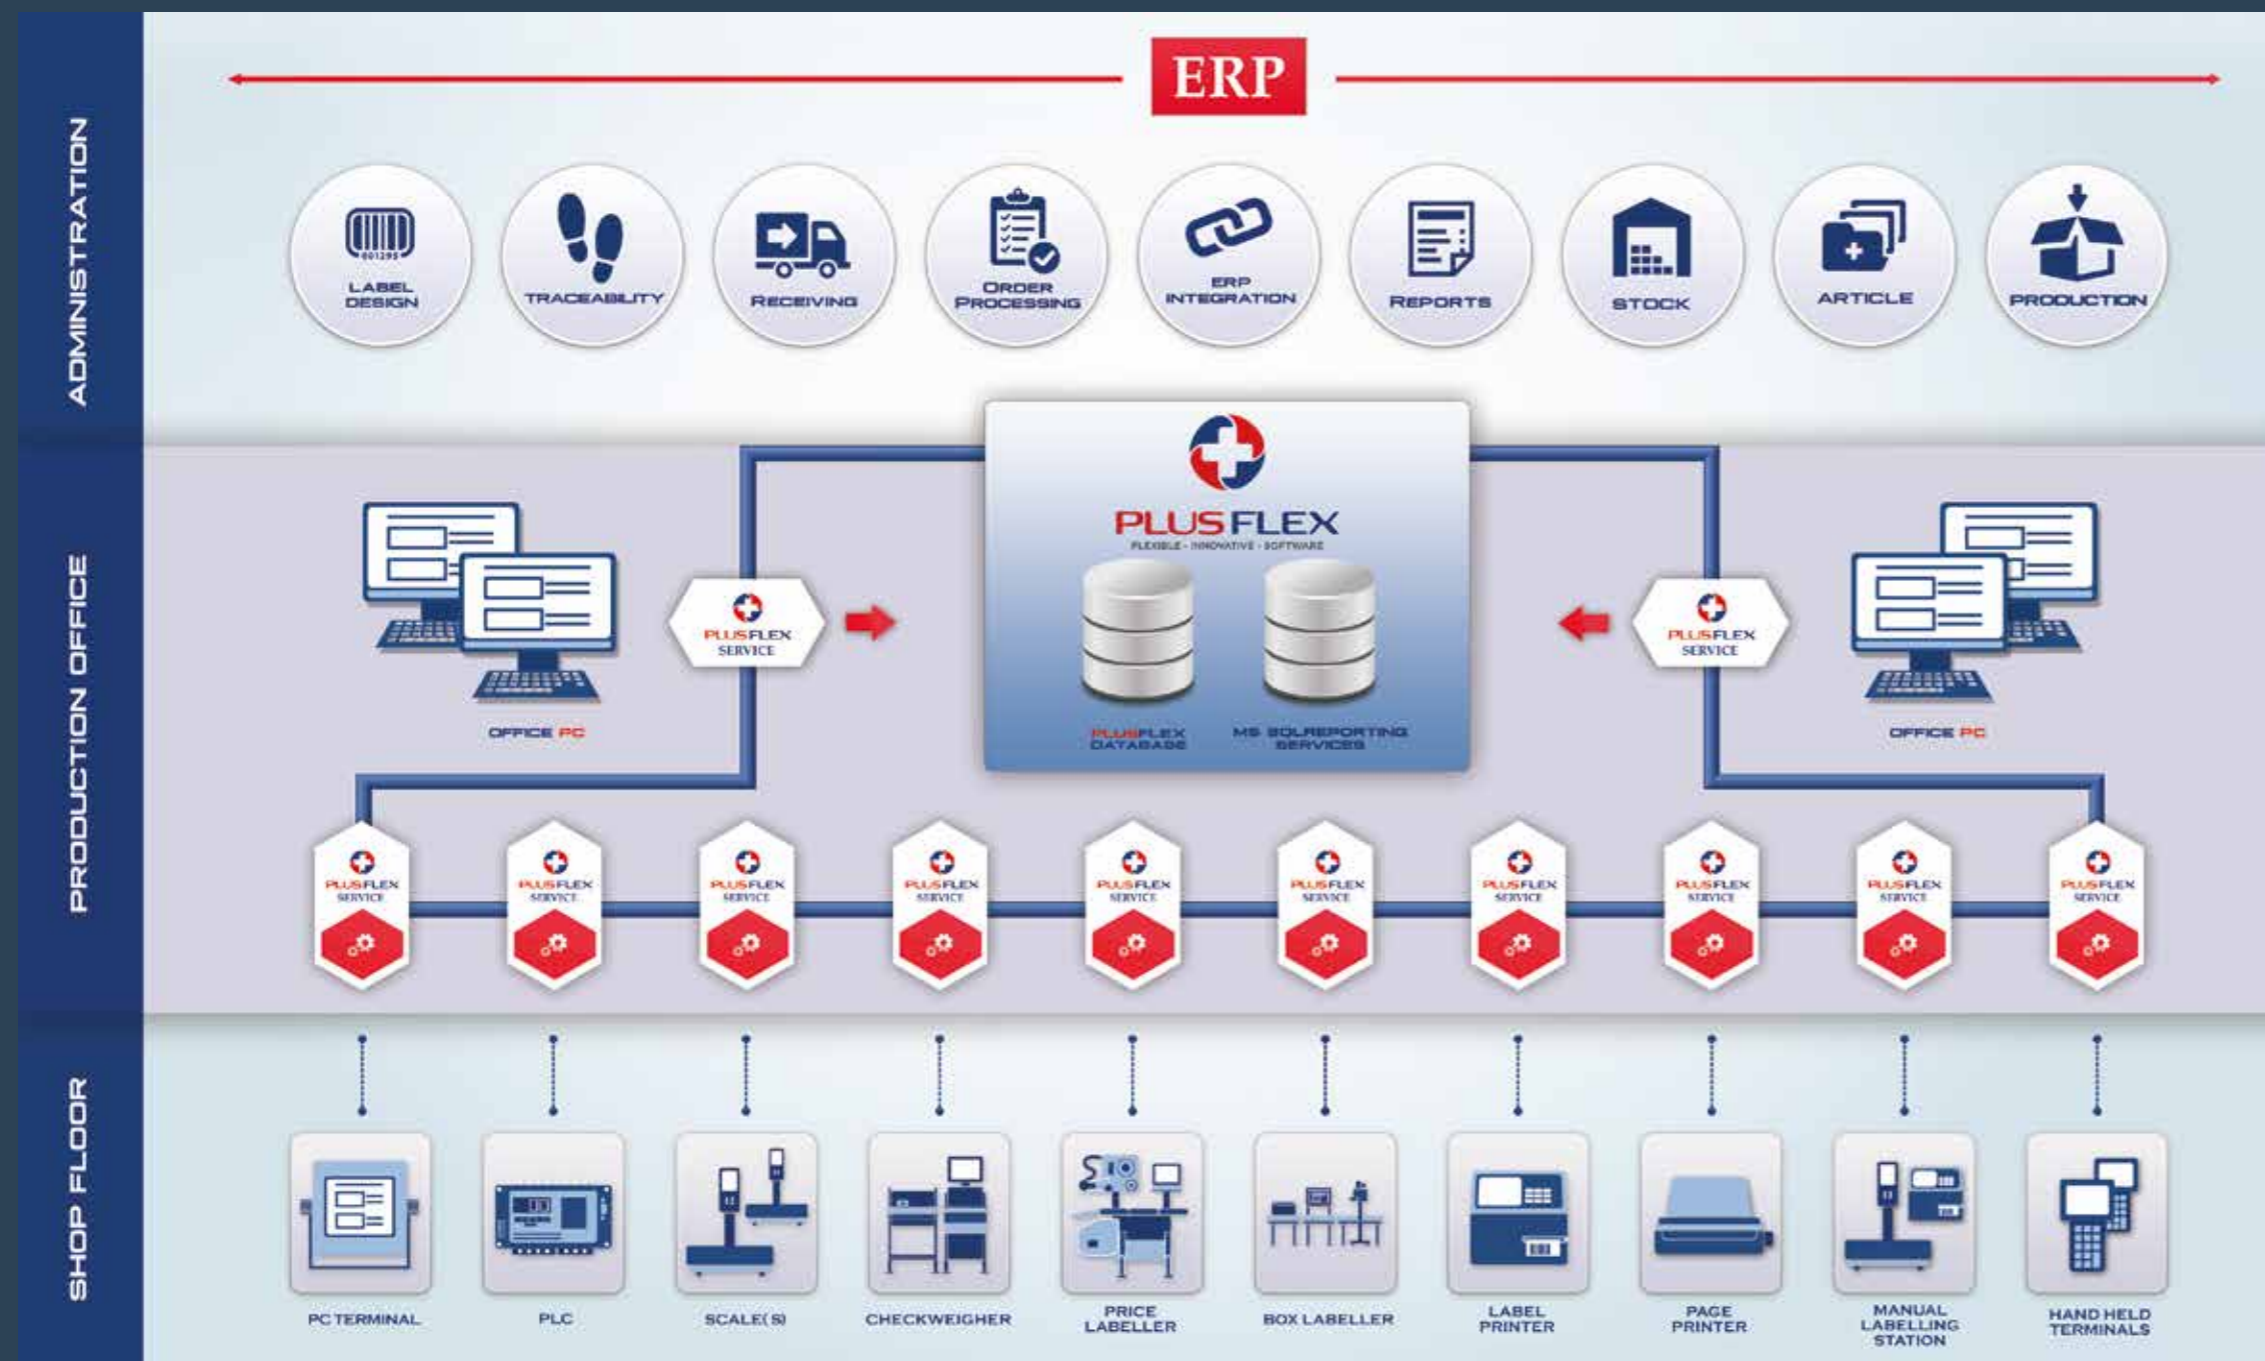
ADMINISTRATION

ERP

LABEL DESIGN
TRACEABILITY
RECEIVING
ORDER PROCESSING
ERP INTEGRATION
REPORTS
STOCK
ARTICLE
PRODUCTION

PRODUCTION OFFICE

PLUSFLEX
FLEXIBLE · INNOVATIVE · SOFTWARE

PLUSFLEX SERVICE

OFFICE PC

PLUSFLEX DATABASE
MS SQLREPORTING SERVICES

PLUSFLEX SERVICE

OFFICE PC

PLUSFLEX SERVICE
PLUSFLEX SERVICE
PLUSFLEX SERVICE
PLUSFLEX SERVICE
PLUSFLEX SERVICE
PLUSFLEX SERVICE
PLUSFLEX SERVICE
PLUSFLEX SERVICE
PLUSFLEX SERVICE
PLUSFLEX SERVICE

SHOP FLOOR

PC TERMINAL
PLC
SCALE(S)
CHECKWEIGHER
PRICE LABELLER
BOX LABELLER
LABEL PRINTER
PAGE PRINTER
MANUAL LABELLING STATION
HAND HELD TERMINALS